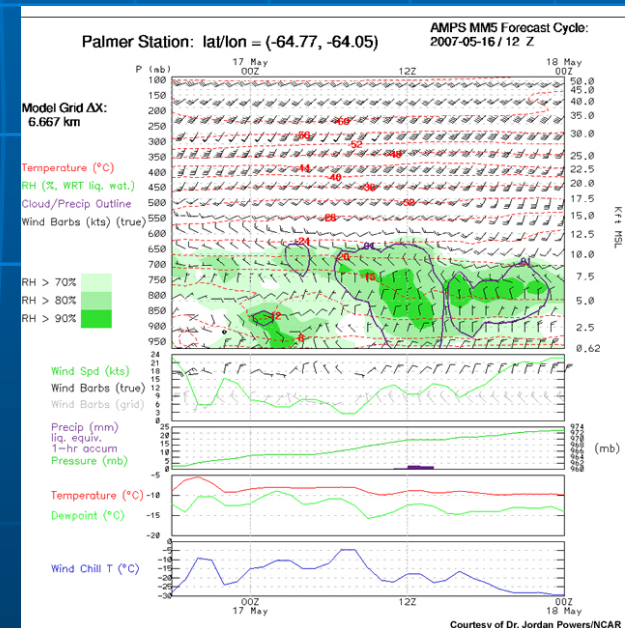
Palmer Station: lat/lon = (-64.77, -64.05)

AMPS MM5 Forecast Cycle: 2007-05-16 / 12 Z

17 May 00Z

12Z

18 May 00Z

P (mb)

100 150 200 250 300 350 400 450 500 550 600 650 700 750 800 850 900 950

50.0 45.0 40.0 35.0 30.0 25.0 22.5 20.0 17.5 15.0 12.5 10.0 7.5 5.0 2.5 0.62

Kft MSL

Model Grid ΔX: 6.667 km

Temperature (°C)
RH (%, WRT liq. wat.)
Cloud/Precip Outline
Wind Barbs (kts) (true)

RH > 70%
RH > 80%
RH > 90%

-56 -60 -52 -48 -44 -40 -36 -32 -28 -24 -20 -16 -12 -8 81 81

Wind Spd (kts)
Wind Barbs (true)
Wind Barbs (grid)

24 21 18 15 12 9 6 3 0

Precip (mm) liq. equiv. 1-hr accum
Pressure (mb)

25 20 15 10 5 0

974 972 970 968 966 964 962 960

(mb)

Temperature (°C)
Dewpoint (°C)

-5 -10 -15 -20

Wind Chill T (°C)

-5 -10 -15 -20 -25 -30

00Z 17 May

12Z

00Z 18 May

Courtesy of Dr. Jordan Powers/NCAR